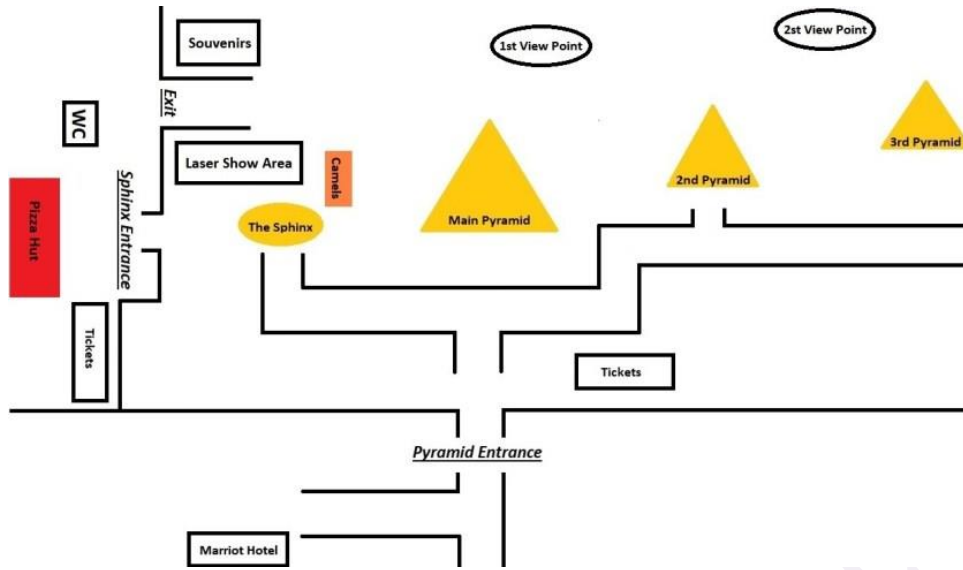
Souvenirs

1st View Point

2st View Point

WC

Exit

Laser Show Area

Camels

3rd Pyramid

2nd Pyramid

Main Pyramid

The Sphinx

Sphinx Entrance

Pizza Hut

Tickets

Tickets

Pyramid Entrance

Marriot Hotel